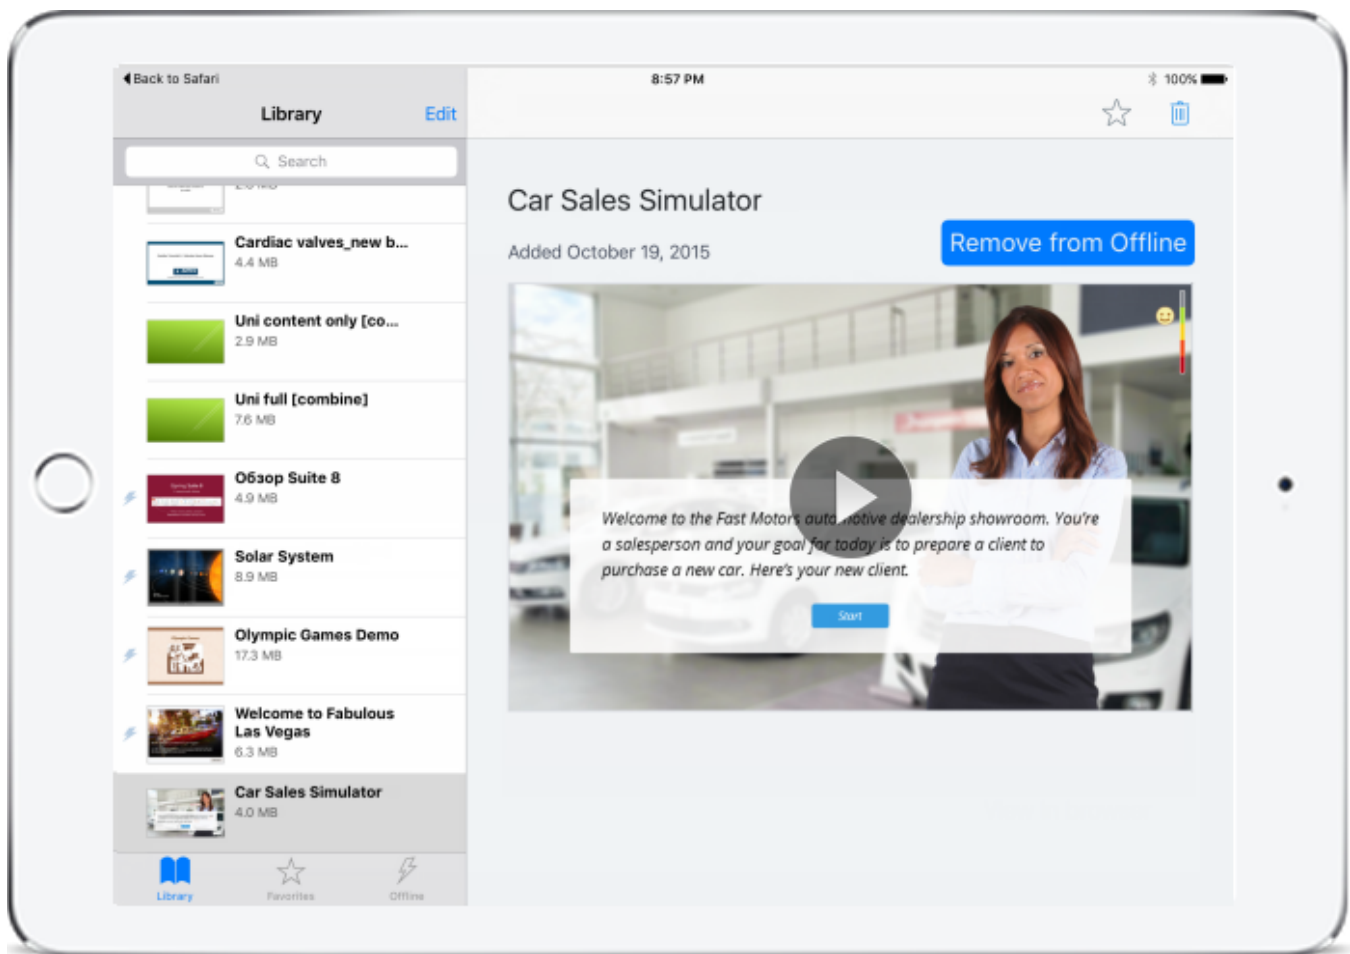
◀ Back to Safari

8:57 PM

100%

Library

Edit

Search

Cardiac valves_new b...
4.4 MB

Uni content only [co...
2.9 MB

Uni full [combine]
7.6 MB

Обзор Suite 8
4.9 MB

Solar System
8.9 MB

Olympic Games Demo
17.3 MB

Welcome to Fabulous Las Vegas
6.3 MB

Car Sales Simulator
4.0 MB

Library

Favorites

Offline

Car Sales Simulator

Added October 19, 2015

Remove from Offline

Welcome to the Fast Motors auto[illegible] dealership showroom. You're a salesperson and your goal for today is to prepare a client to purchase a new car. Here's your new client.

Start